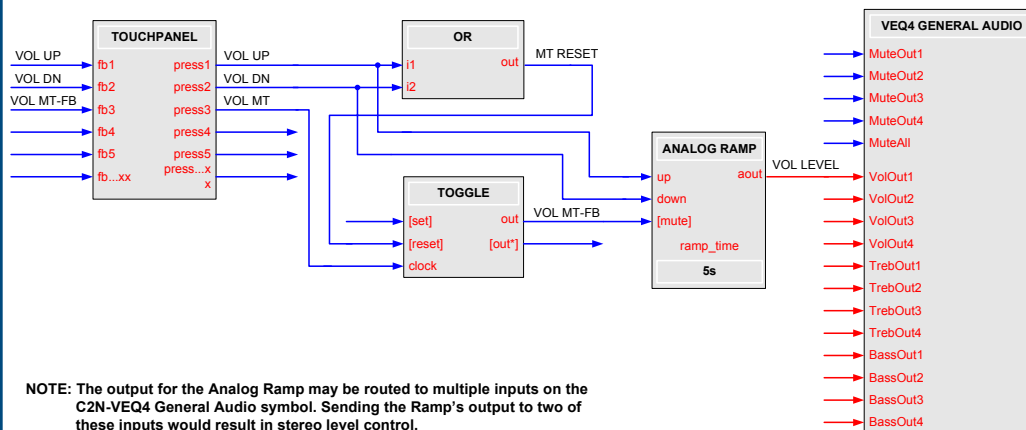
TOUCHPANEL

VOL UP
VOL DN
VOL MT-FB

fb1
fb2
fb3
fb4
fb5
fb...xx

press1
press2
press3
press4
press5
press...x
x

VOL UP
VOL DN
VOL MT

OR
i1
i2
out
MT RESET

TOGGLE
[set]
[reset]
clock
out
[out*]
VOL MT-FB

ANALOG RAMP
up
down
[mute]
aout
ramp_time
5s
VOL LEVEL

VEQ4 GENERAL AUDIO
MuteOut1
MuteOut2
MuteOut3
MuteOut4
MuteAll
VolOut1
VolOut2
VolOut3
VolOut4
TrebOut1
TrebOut2
TrebOut3
TrebOut4
BassOut1
BassOut2
BassOut3
BassOut4

NOTE: The output for the Analog Ramp may be routed to multiple inputs on the C2N-VEQ4 General Audio symbol. Sending the Ramp's output to two of these inputs would result in stereo level control.